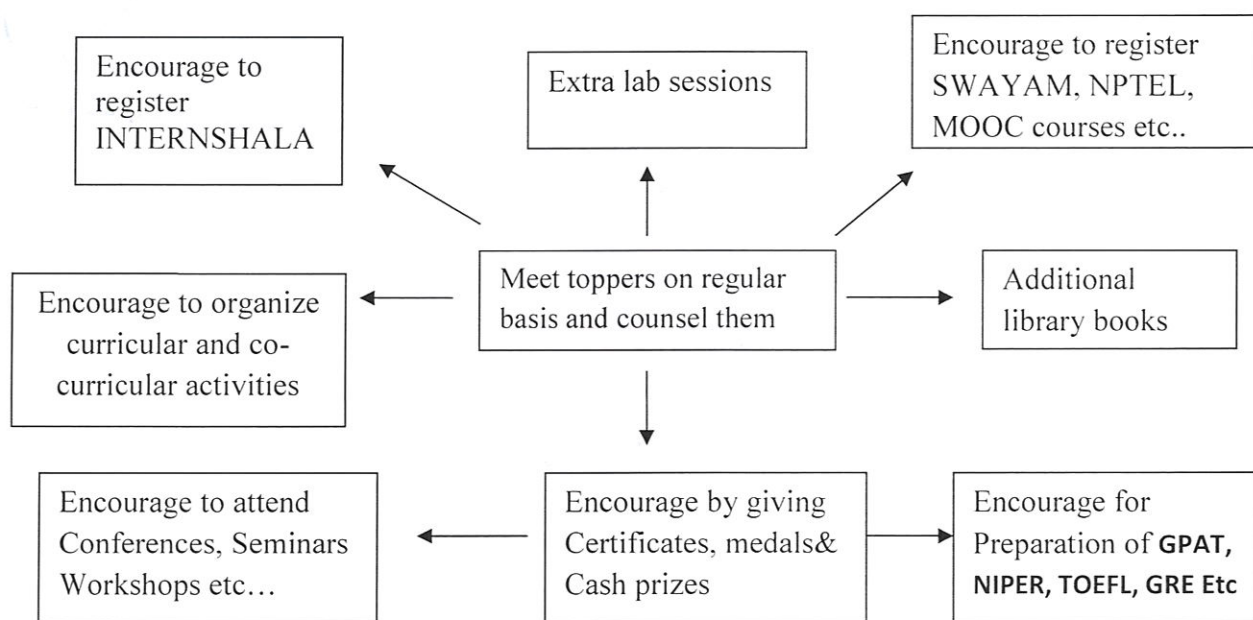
Encourage to register INTERNSHALA

Extra lab sessions

Encourage to register SWAYAM, NPTEL, MOOC courses etc..

Encourage to organize curricular and co-curricular activities

Meet toppers on regular basis and counsel them

Additional library books

Encourage to attend Conferences, Seminars Workshops etc…

Encourage by giving Certificates, medals& Cash prizes

Encourage for Preparation of GPAT, NIPER, TOEFL, GRE Etc